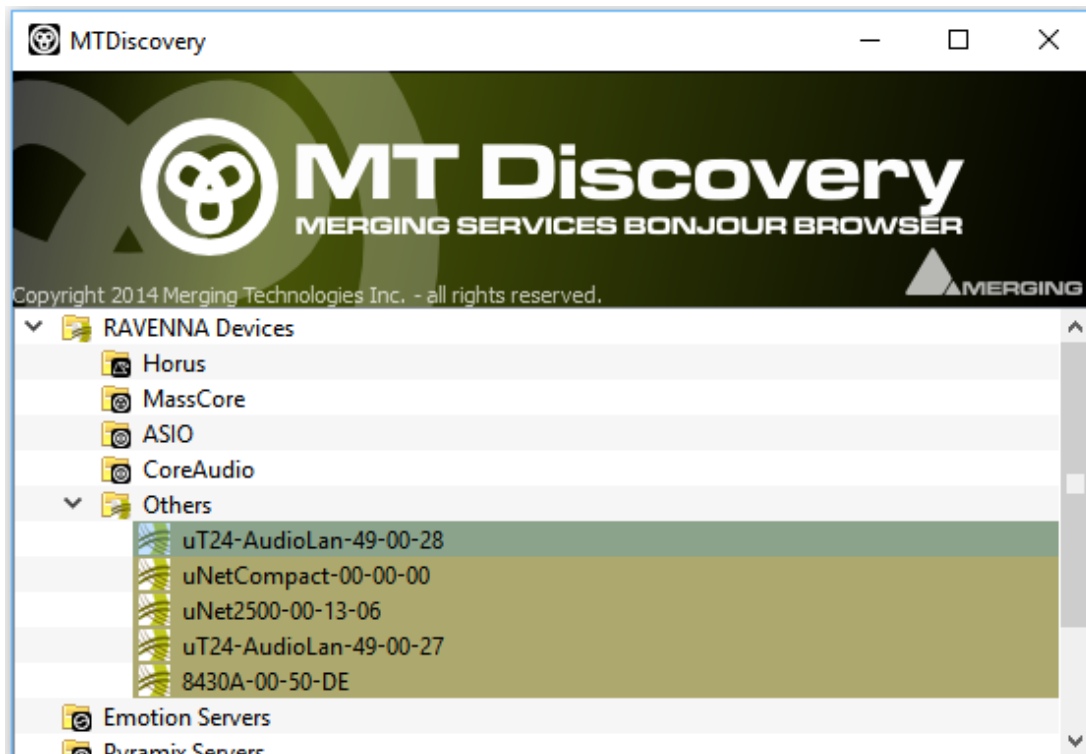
MTDiscovery

MT Discovery
MERGING SERVICES BONJOUR BROWSER

Copyright 2014 Merging Technologies Inc. - all rights reserved.

MERGING

RAVENNA Devices
Horus
MassCore
ASIO
CoreAudio
Others
uT24-AudioLan-49-00-28
uNetCompact-00-00-00
uNet2500-00-13-06
uT24-AudioLan-49-00-27
8430A-00-50-DE
Emotion Servers
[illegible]